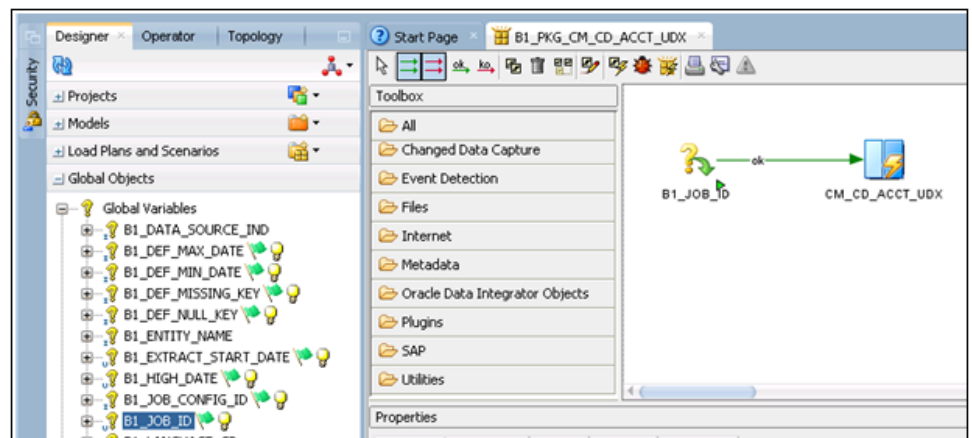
Security

Designer × Operator Topology

Projects

Models

Load Plans and Scenarios

Global Objects

Global Variables

B1_DATA_SOURCE_IND

B1_DEF_MAX_DATE

B1_DEF_MIN_DATE

B1_DEF_MISSING_KEY

B1_DEF_NULL_KEY

B1_ENTITY_NAME

B1_EXTRACT_START_DATE

B1_HIGH_DATE

B1_JOB_CONFIG_ID

B1_JOB_ID

Start Page

B1_PKG_CM_CD_ACCT_UDX ×

ok ko

Toolbox

All

Changed Data Capture

Event Detection

Files

Internet

Metadata

Oracle Data Integrator Objects

Plugins

SAP

Utilities

ok

B1_JOB_ID

CM_CD_ACCT_UDX

Properties